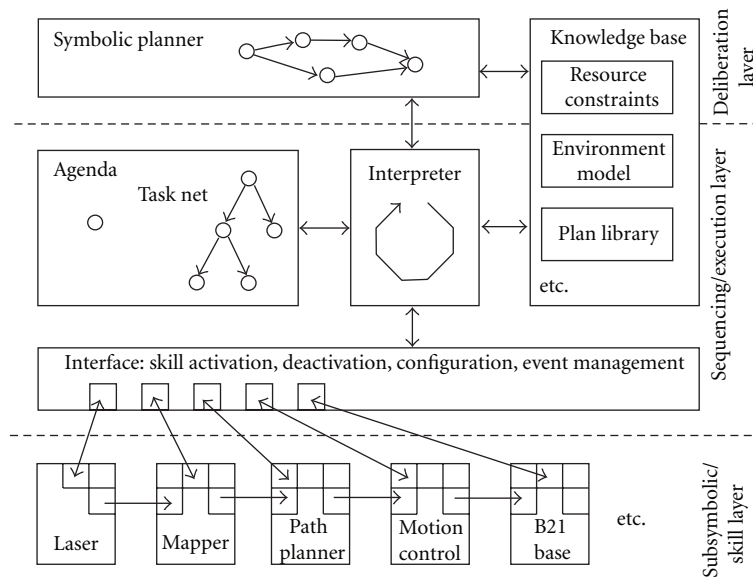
Symbolic planner

Knowledge base

Resource constraints

Environment model

Plan library

etc.

Deliberation layer

Agenda

Task net

Interpreter

Sequencing/execution layer

Interface: skill activation, deactivation, configuration, event management

Laser

Mapper

Path planner

Motion control

B21 base

etc.

Subsymbolic/ skill layer